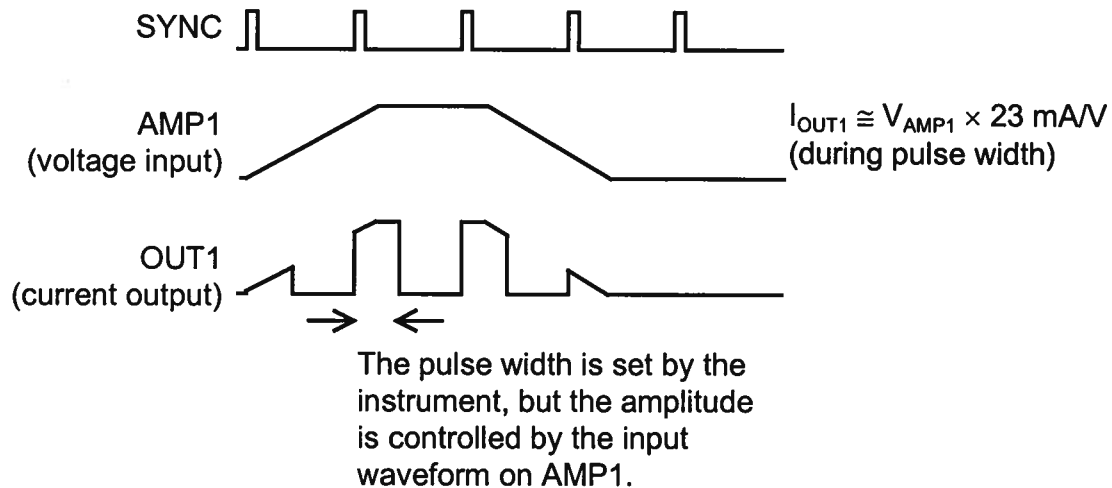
SYNC

AMP1
(voltage input)

$I_{OUT1} \cong V_{AMP1} \times 23$ mA/V
(during pulse width)

OUT1
(current output)

The pulse width is set by the instrument, but the amplitude is controlled by the input waveform on AMP1.